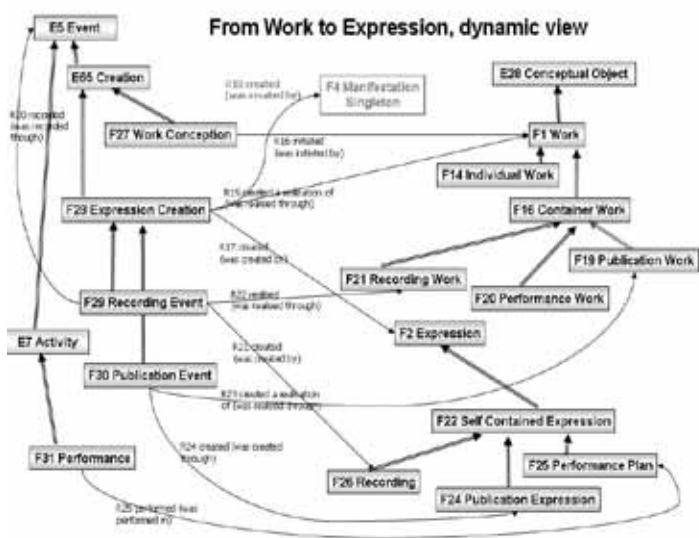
From Work to Expression, dynamic view

E5 Event

E65 Creation

F27 Work Conception

F4 Manifestation Singleton

E28 Conceptual Object

F1 Work

F14 Individual Work

F16 Container Work

F28 Expression Creation

F21 Recording Work

F19 Publication Work

F20 Performance Work

F29 Recording Event

F2 Expression

E7 Activity

F30 Publication Event

F22 Self Contained Expression

F31 Performance

F25 Performance Plan

F26 Recording

F24 Publication Expression

R20 recorded (was recorded through)

R30 created (was created by)

R16 initiated (was initiated by)

R19 created a realisation of (was realised through)

R17 created (was created by)

R22 realised (was realised through)

R21 created (was created by)

R23 created a realisation of (was realised through)

R24 created (was created through)

R25 performed (was performed in)